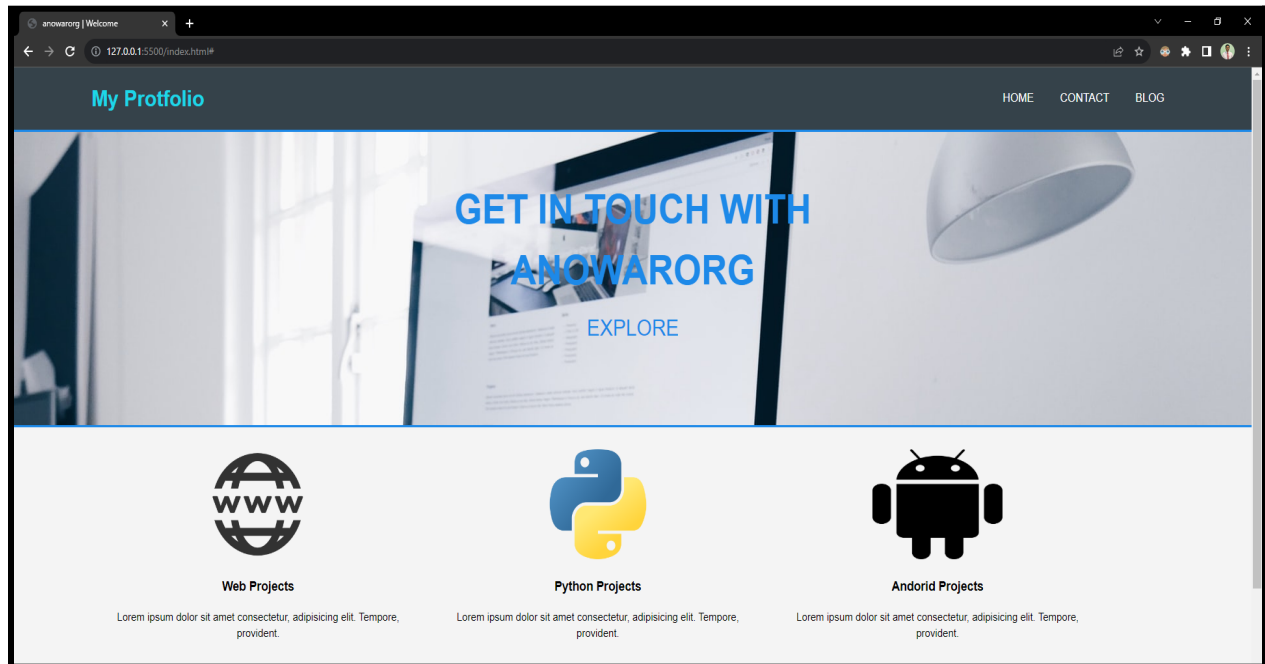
anowarorg | Welcome

127.0.0.1:5500/index.html#

My Protfolio

HOME CONTACT BLOG

GET IN TOUCH WITH ANOWARORG

EXPLORE

WWW

Web Projects

Lorem ipsum dolor sit amet consectetur, adipisicing elit. Tempore, provident.

Python Projects

Lorem ipsum dolor sit amet consectetur, adipisicing elit. Tempore, provident.

Andorid Projects

Lorem ipsum dolor sit amet consectetur, adipisicing elit. Tempore, provident.